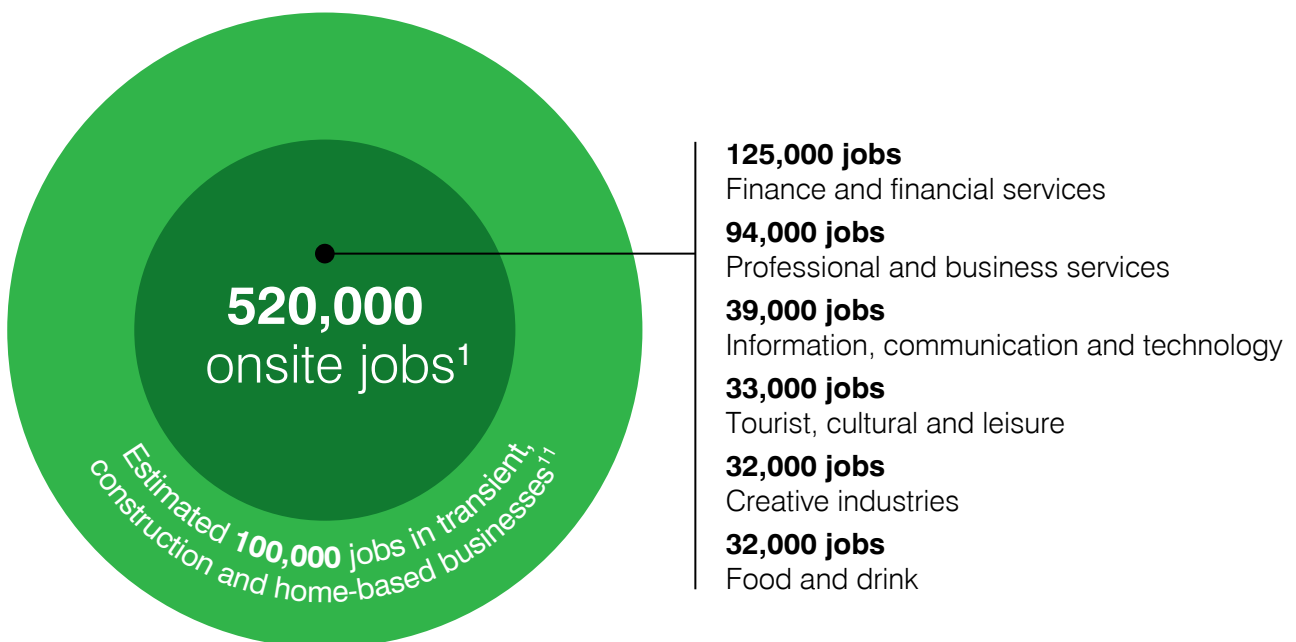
520,000
onsite jobs$^1$

Estimated 100,000 jobs in transient, construction and home-based businesses$^{11}$

125,000 jobs
Finance and financial services

94,000 jobs
Professional and business services

39,000 jobs
Information, communication and technology

33,000 jobs
Tourist, cultural and leisure

32,000 jobs
Creative industries

32,000 jobs
Food and drink